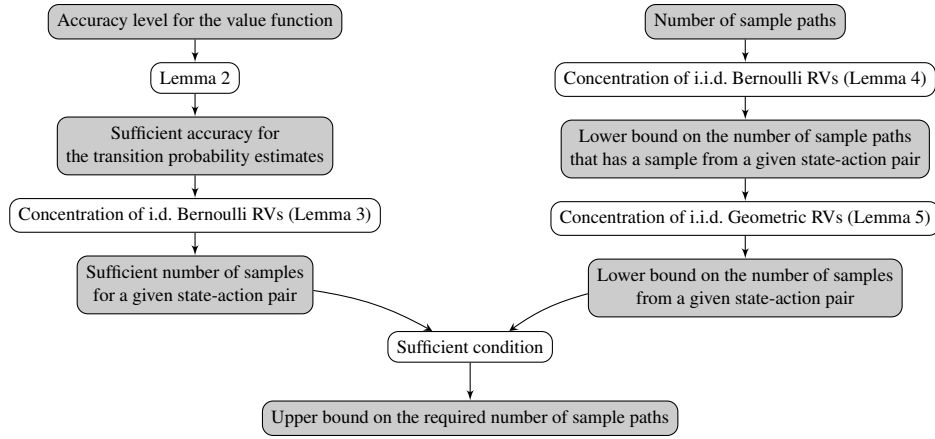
Accuracy level for the value function

Lemma 2

Sufficient accuracy for the transition probability estimates

Concentration of i.d. Bernoulli RVs (Lemma 3)

Sufficient number of samples for a given state-action pair

Number of sample paths

Concentration of i.i.d. Bernoulli RVs (Lemma 4)

Lower bound on the number of sample paths that has a sample from a given state-action pair

Concentration of i.i.d. Geometric RVs (Lemma 5)

Lower bound on the number of samples from a given state-action pair

Sufficient condition

Upper bound on the required number of sample paths